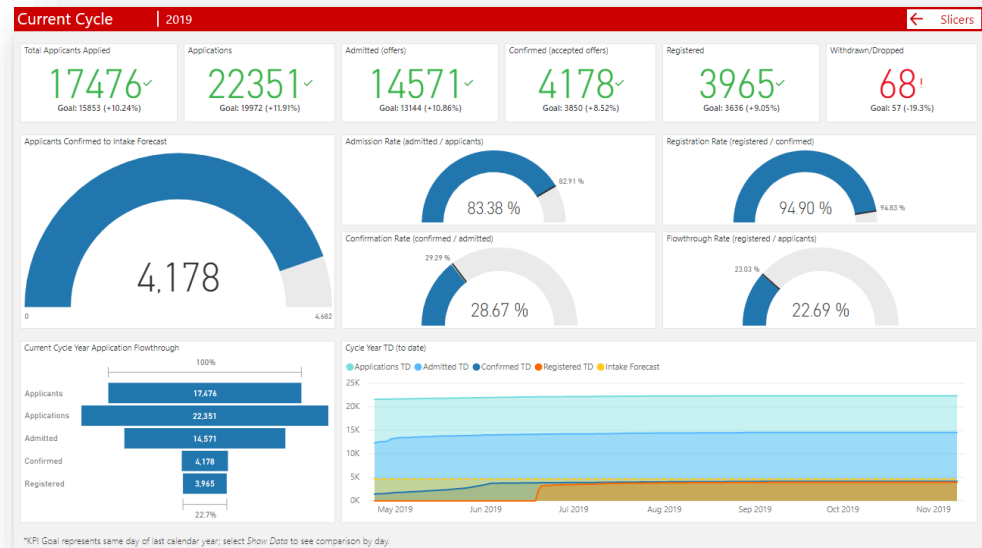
Current Cycle | 2019

Slicers

Total Applicants Applied
17476
Goal: 15853 (+10.24%)

Applications
22351
Goal: 19972 (+11.91%)

Admitted (offers)
14571
Goal: 13144 (+10.86%)

Confirmed (accepted offers)
4178
Goal: 3850 (+8.52%)

Registered
3965
Goal: 3636 (+9.05%)

Withdrawn/Dropped
68
Goal: 57 (-19.3%)

Applicants Confirmed to Intake Forecast
4,178
0
4,682

Admission Rate (admitted / applicants)
83.38 %
82.91 %

Registration Rate (registered / confirmed)
94.90 %
94.83 %

Confirmation Rate (confirmed / admitted)
28.67 %
29.29 %

Flowthrough Rate (registered / applicants)
22.69 %
23.03 %

Current Cycle Year Application Flowthrough
100%

| | |
|---|---|
| Applicants | 17,476 |
| Applications | 22,351 |
| Admitted | 14,571 |
| Confirmed | 4,178 |
| Registered | 3,965 |

22.7%

Cycle Year TD (to date)
Applications TD Admitted TD Confirmed TD Registered TD Intake Forecast
25K
20K
15K
10K
5K
0K
May 2019 Jun 2019 Jul 2019 Aug 2019 Sep 2019 Oct 2019 Nov 2019

*KPI Goal represents same day of last calendar year; select Show Data to see comparison by day.